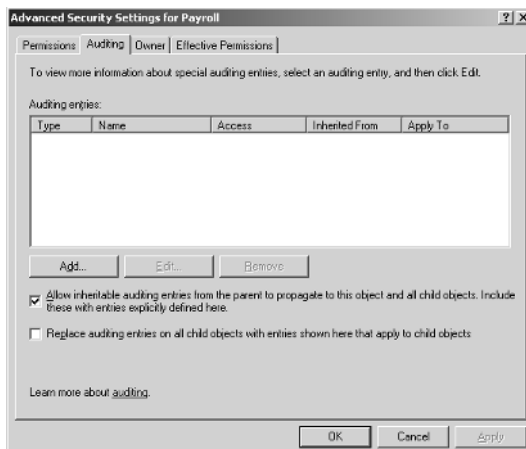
Advanced Security Settings for Payroll

? X

Permissions | Auditing | Owner | Effective Permissions

To view more information about special auditing entries, select an auditing entry, and then click Edit.

Auditing entries:

| Type | Name | Access | Inherited From | Apply To |
|---|---|---|---|---|

Add... Edit... Remove

Allow inheritable auditing entries from the parent to propagate to this object and all child objects. Include these with entries explicitly defined here.

Replace auditing entries on all child objects with entries shown here that apply to child objects

Learn more about auditing.

OK Cancel Apply